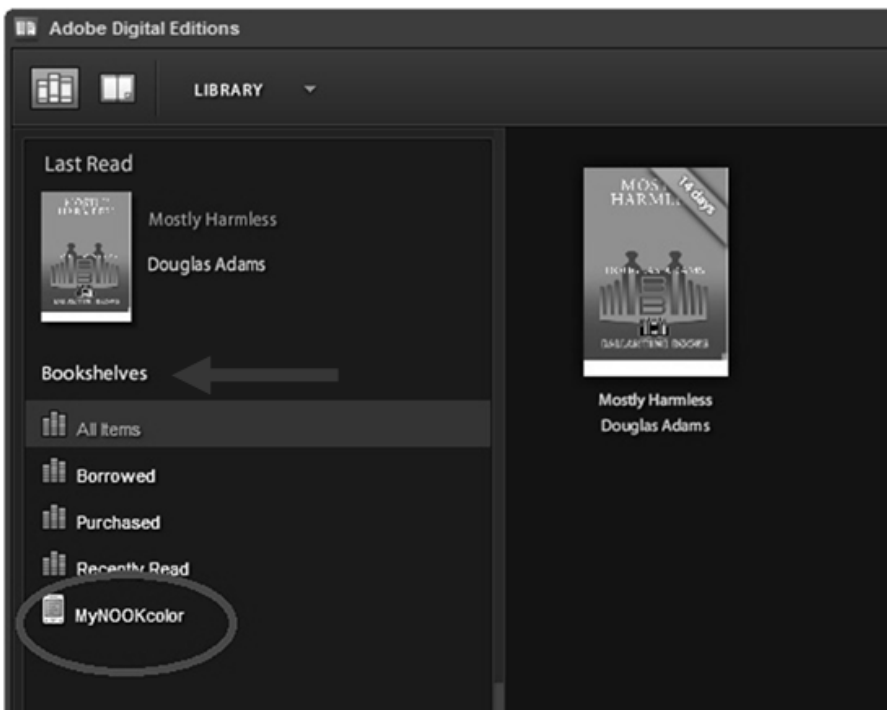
Adobe Digital Editions

LIBRARY

Last Read

Mostly Harmless

Douglas Adams

Bookshelves

All Items

Borrowed

Purchased

Recently Read

MyNOOKcolor

MOSTLY HARMLESS

14 days

DOUGLAS ADAMS

BALLANTINE BOOKS

Mostly Harmless
Douglas Adams